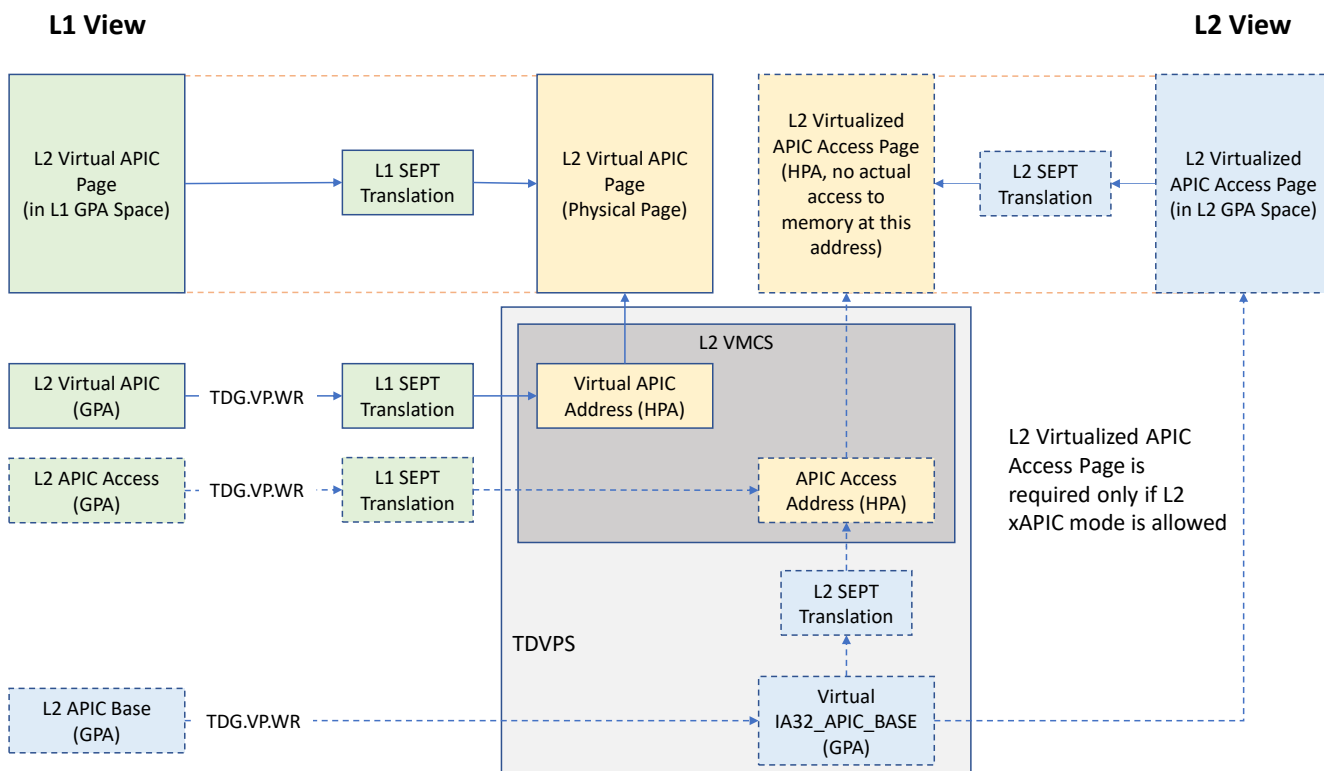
L1 View

L2 View

L2 Virtual APIC Page (in L1 GPA Space)

L1 SEPT Translation

L2 Virtual APIC Page (Physical Page)

L2 Virtualized APIC Access Page (HPA, no actual access to memory at this address)

L2 SEPT Translation

L2 Virtualized APIC Access Page (in L2 GPA Space)

L2 VMCS

L2 Virtual APIC (GPA)

TDG.VP.WR

L1 SEPT Translation

Virtual APIC Address (HPA)

L2 APIC Access (GPA)

TDG.VP.WR

L1 SEPT Translation

APIC Access Address (HPA)

L2 Virtualized APIC Access Page is required only if L2 xAPIC mode is allowed

L2 SEPT Translation

TDVPS

L2 APIC Base (GPA)

TDG.VP.WR

Virtual IA32_APIC_BASE (GPA)